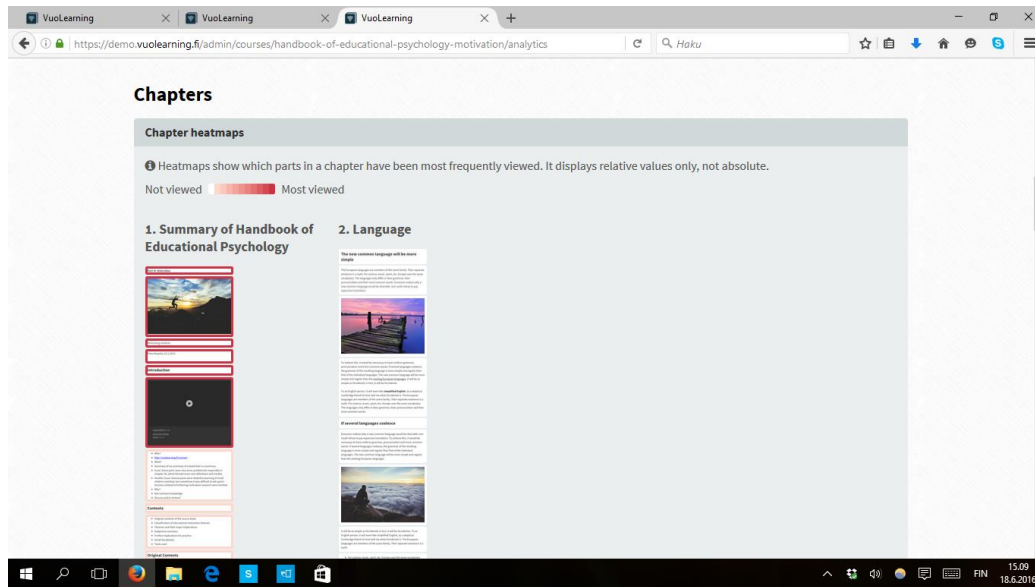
VuoLearning
VuoLearning
VuoLearning
https://demo.vuolearning.fi/admin/courses/handbook-of-educational-psychology-motivation/analytics
Haku

Chapters

Chapter heatmaps

Heatmaps show which parts in a chapter have been most frequently viewed. It displays relative values only, not absolute.

Not viewed Most viewed

1. Summary of Handbook of Educational Psychology

2. Language

The new common language will be more simple

Introduction

Contents

If several languages coalesce

Original Contents

FIN
15.09
18.6.2016